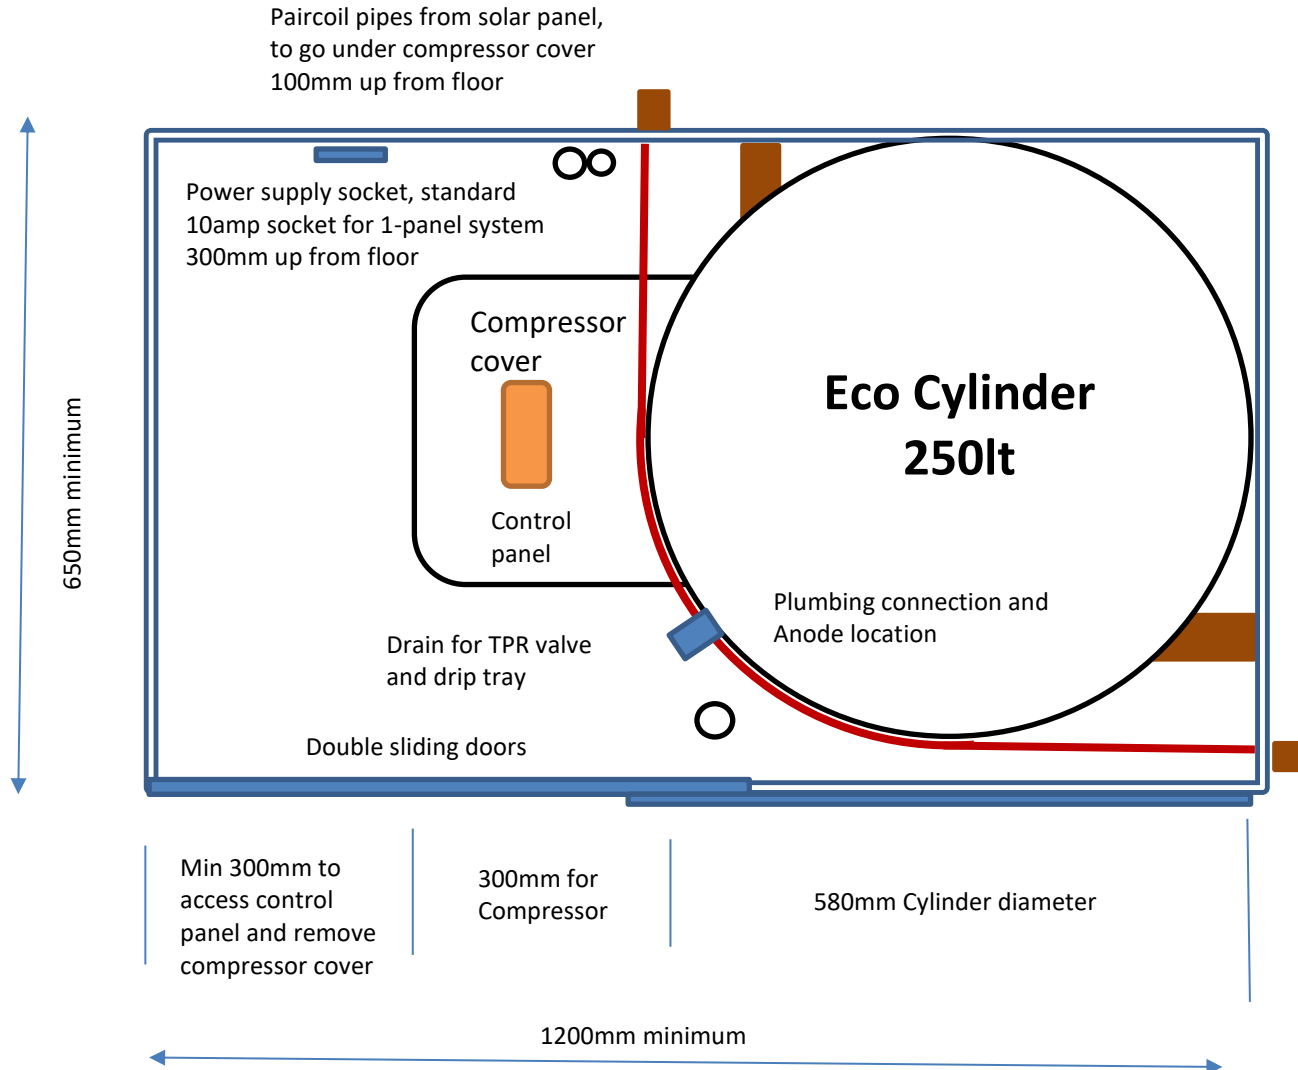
Paircoil pipes from solar panel, to go under compressor cover 100mm up from floor

Power supply socket, standard 10amp socket for 1-panel system 300mm up from floor

Compressor cover

Control panel

Eco Cylinder 250lt

650mm minimum

Plumbing connection and Anode location

Drain for TPR valve and drip tray

Double sliding doors

Min 300mm to access control panel and remove compressor cover

300mm for Compressor

580mm Cylinder diameter

1200mm minimum